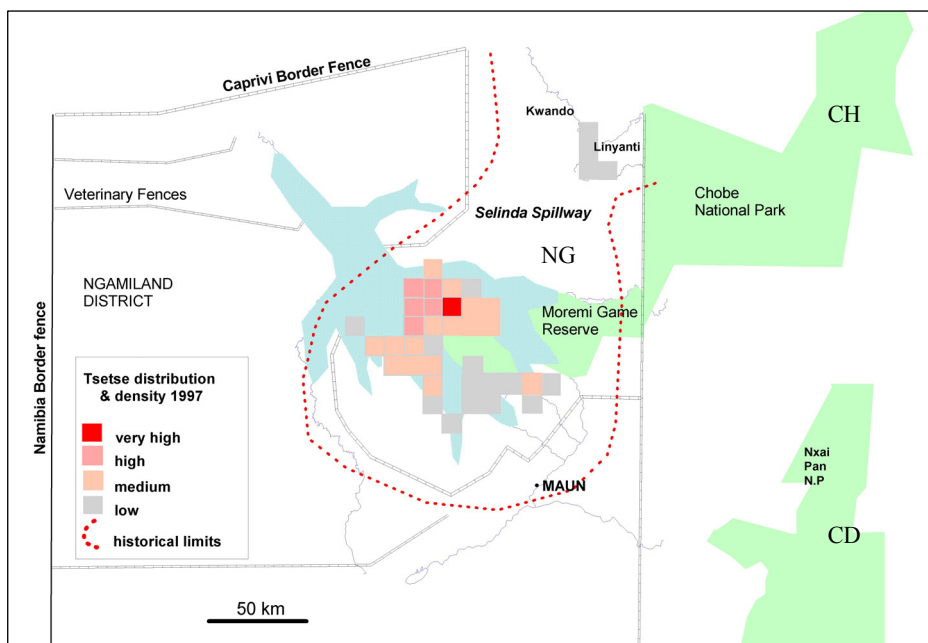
Caprivi Border Fence

Kwando

Linyanti

CH

Veterinary Fences

Selinda Spillway

Chobe National Park

NG

NGAMILAND DISTRICT

Moremi Game Reserve

Namibia Border fence

Tsetse distribution & density 1997

very high

high

medium

low

historical limits

Nxai Pan N.P

MAUN

CD

50 km